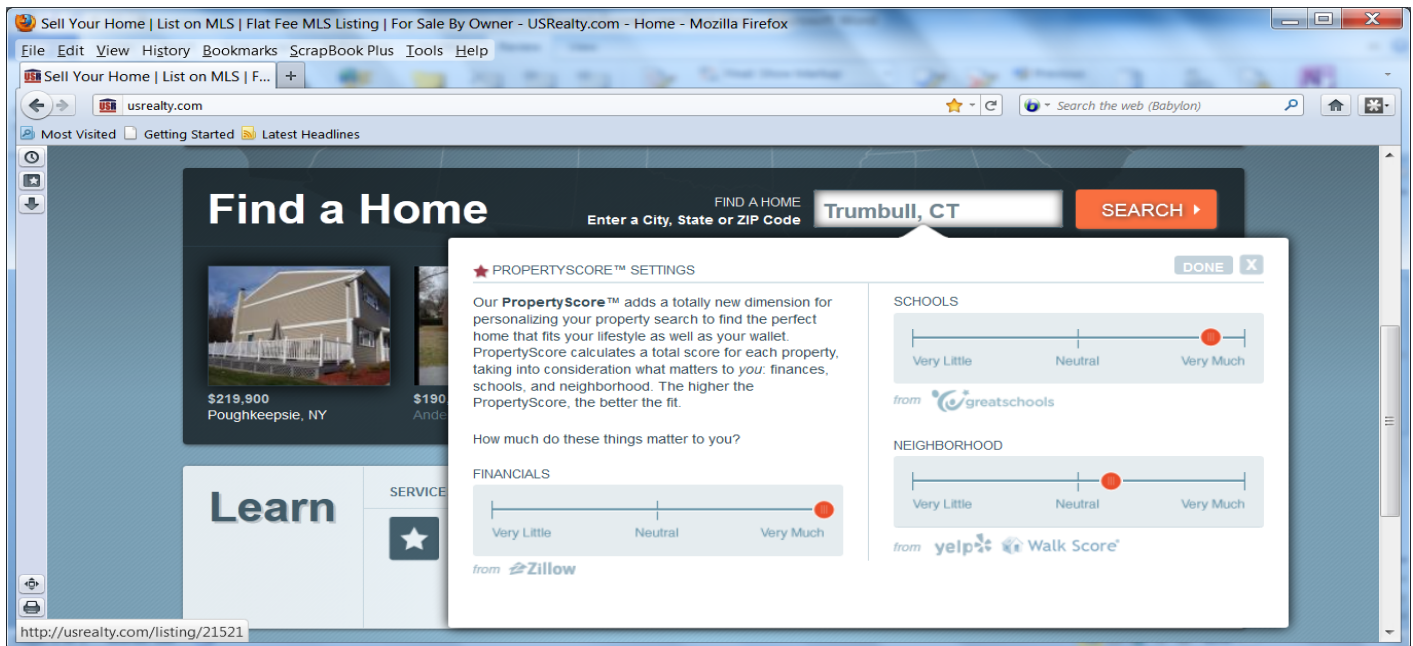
Sell Your Home | List on MLS | Flat Fee MLS Listing | For Sale By Owner - USRealty.com - Home - Mozilla Firefox

File Edit View History Bookmarks ScrapBook Plus Tools Help

Sell Your Home | List on MLS | F...

usrealty.com

Search the web (Babylon)

Most Visited Getting Started Latest Headlines

Find a Home

FIND A HOME
Enter a City, State or ZIP Code

Trumbull, CT

SEARCH

$219,900
Poughkeepsie, NY

$190
Ande

Learn

SERVICE

PROPERTYSCORE™ SETTINGS

DONE X

Our PropertyScore™ adds a totally new dimension for personalizing your property search to find the perfect home that fits your lifestyle as well as your wallet. PropertyScore calculates a total score for each property, taking into consideration what matters to you: finances, schools, and neighborhood. The higher the PropertyScore, the better the fit.

How much do these things matter to you?

FINANCIALS

Very Little Neutral Very Much

from Zillow

SCHOOLS

Very Little Neutral Very Much

from greatschools

NEIGHBORHOOD

Very Little Neutral Very Much

from yelp Walk Score

http://usrealty.com/listing/21521